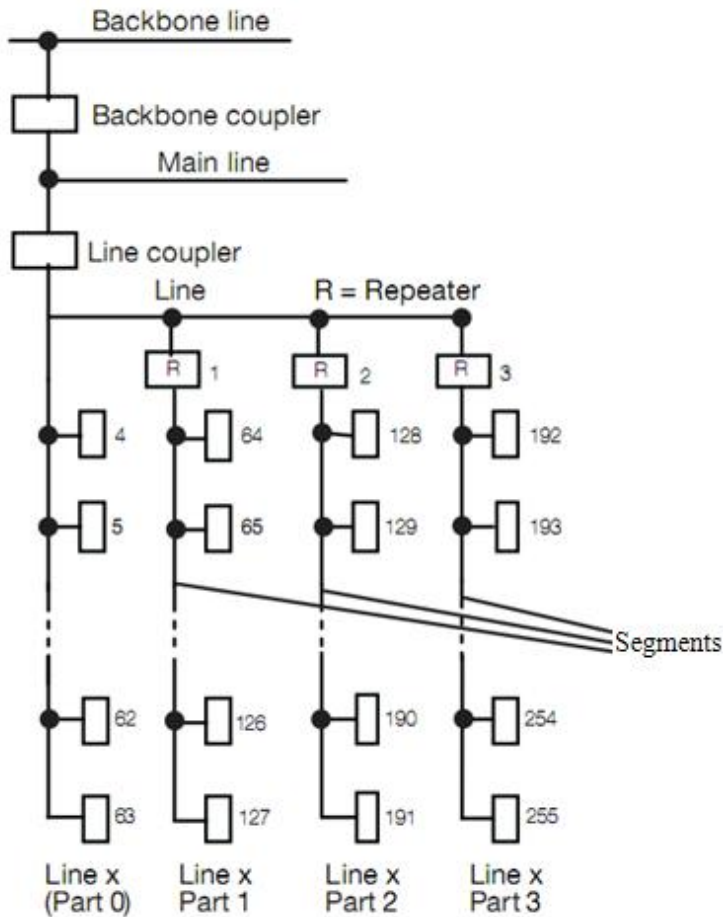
Backbone line

Backbone coupler

Main line

Line coupler

Line

R = Repeater

R 1

R 2

R 3

4

64

128

192

5

65

129

193

Segments

62

126

190

254

63

127

191

255

Line x (Part 0)

Line x Part 1

Line x Part 2

Line x Part 3